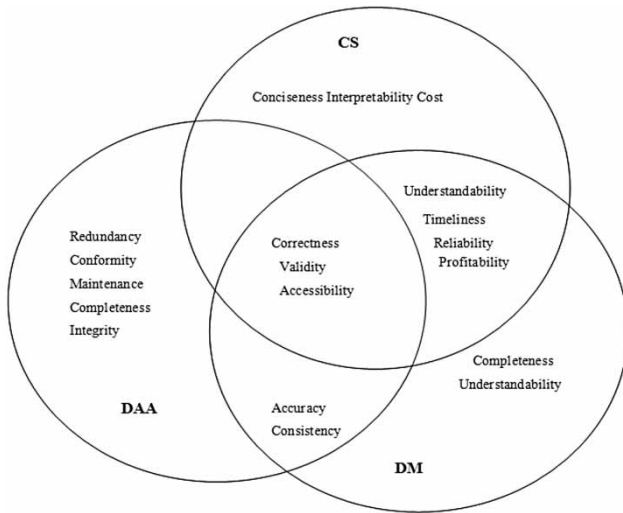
CS

Conciseness Interpretability Cost

Understandability
Timeliness
Reliability
Profitability

Redundancy
Conformity
Maintenance
Completeness
Integrity

Correctness
Validity
Accessibility

Completeness
Understandability

DAA

Accuracy
Consistency

DM